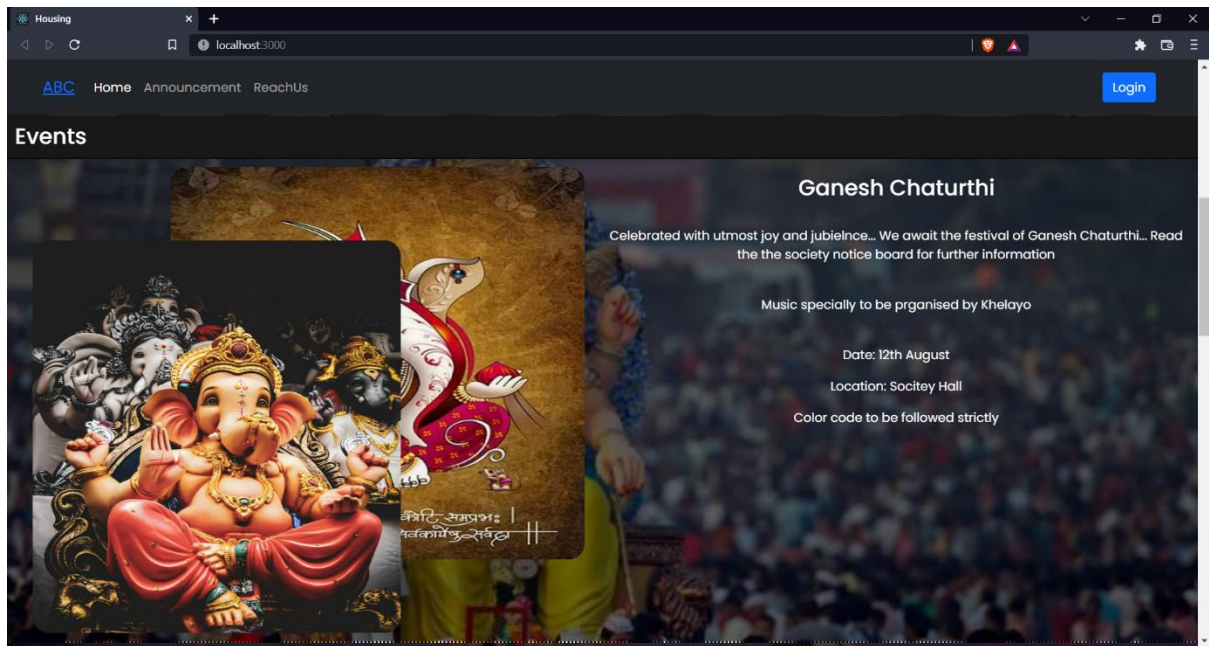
Housing

localhost:3000

ABC Home Announcement ReachUs

Login

Events

Ganesh Chaturthi

Celebrated with utmost joy and jubielnce... We await the festival of Ganesh Chaturthi... Read the the society notice board for further information

Music specially to be prganised by Khelayo

Date: 12th August

Location: Socitey Hall

Color code to be followed strictly

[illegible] समप्रभः ।
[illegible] सर्वदा ॥